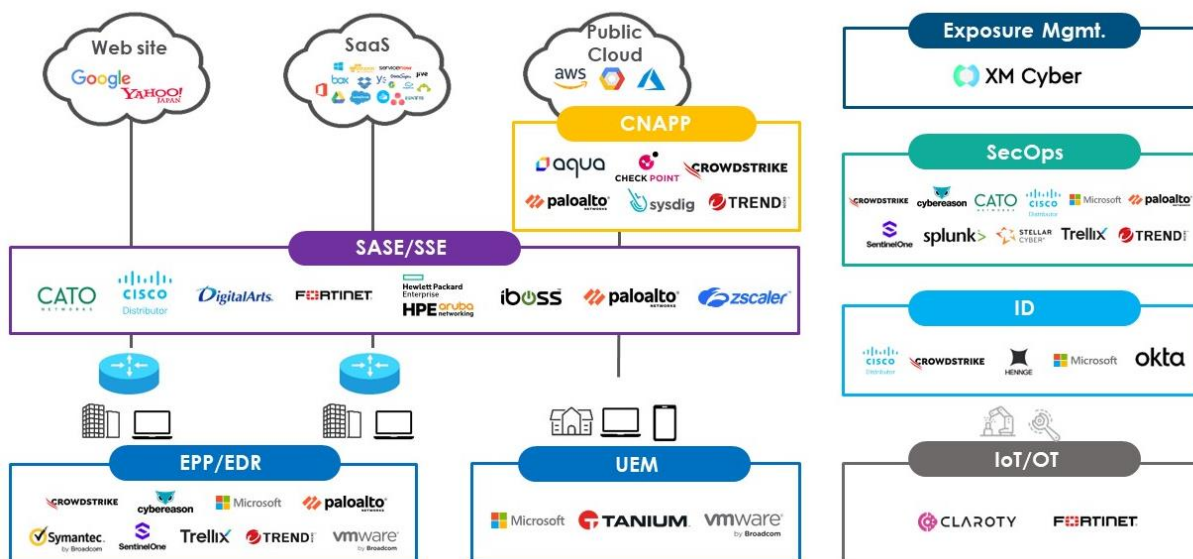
Web site

Google YAHOO! JAPAN

SaaS

box servicenow

Public Cloud

aws

CNAPP

aqua CHECK POINT CROWDSTRIKE

paloalto sysdig TREND

SASE/SSE

CATO CISCO Distributor DigitalArts FORTINET Hewlett Packard Enterprise HPE aruba networking iboss paloalto zscaler

EPP/EDR

CROWDSTRIKE cybereason Microsoft paloalto

Symantec by Broadcom SentinelOne Trellix TREND vmware by Broadcom

UEM

Microsoft TANIUM vmware by Broadcom

Exposure Mgmt.

XM Cyber

SecOps

CROWDSTRIKE cybereason CATO CISCO Distributor Microsoft paloalto

SentinelOne splunk> STELLAR CYBER Trellix TREND

ID

CISCO Distributor CROWDSTRIKE HENNGE Microsoft okta

IoT/OT

CLAROTY FORTINET